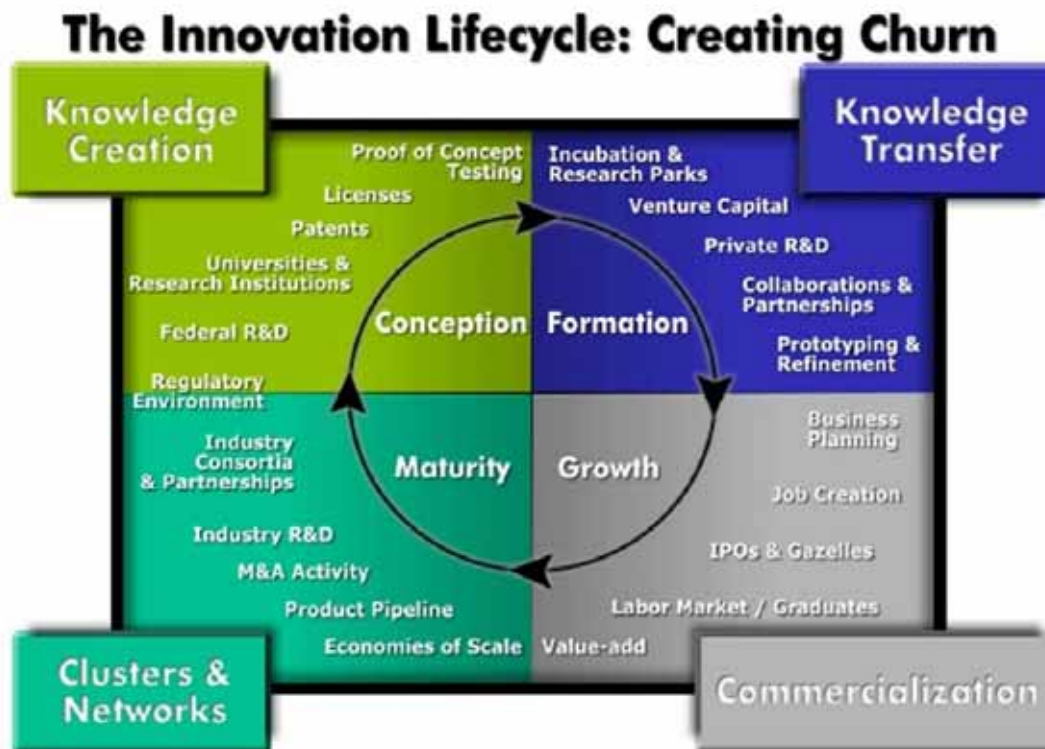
The Innovation Lifecycle: Creating Churn

Knowledge Creation

Proof of Concept Testing

Licenses

Patents

Universities & Research Institutions

Federal R&D

Regulatory Environment

Knowledge Transfer

Incubation & Research Parks

Venture Capital

Private R&D

Collaborations & Partnerships

Prototyping & Refinement

Conception

Formation

Maturity

Growth

Industry Consortia & Partnerships

Industry R&D

M&A Activity

Product Pipeline

Economies of Scale

Business Planning

Job Creation

IPOs & Gazelles

Labor Market / Graduates

Value-add

Clusters & Networks

Commercialization